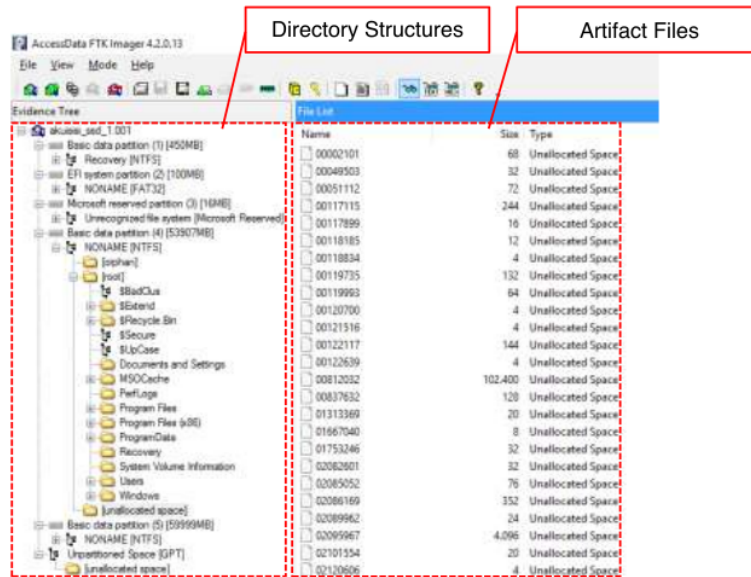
Directory Structures

Artifact Files

AccessData FTK Imager 4.2.0.13

File View Mode Help

Evidence Tree

akuisisi_ssd_1.001
Basic data partition (1) [450MB]
Recovery [NTFS]
EFI system partition (2) [100MB]
NONAME [FAT32]
Microsoft reserved partition (3) [16MB]
Unrecognized file system [Microsoft Reserved]
Basic data partition (4) [53907MB]
NONAME [NTFS]
[orphan]
[root]
$BadClus
$Extend
$Recycle.Bin
$Secure
$UpCase
Documents and Settings
MSOCache
PerfLogs
Program Files
Program Files (x86)
ProgramData
Recovery
System Volume Information
Users
Windows
[unallocated space]
Basic data partition (5) [59999MB]
NONAME [NTFS]
Unpartitioned Space [GPT]
[unallocated space]

File List

| Name | Size | Type |
|---|---|---|
| 00002101 | 68 | Unallocated Space |
| 00049503 | 32 | Unallocated Space |
| 00051112 | 72 | Unallocated Space |
| 00117115 | 244 | Unallocated Space |
| 00117899 | 16 | Unallocated Space |
| 00118185 | 12 | Unallocated Space |
| 00118834 | 4 | Unallocated Space |
| 00119735 | 132 | Unallocated Space |
| 00119993 | 64 | Unallocated Space |
| 00120700 | 4 | Unallocated Space |
| 00121516 | 4 | Unallocated Space |
| 00122117 | 144 | Unallocated Space |
| 00122639 | 4 | Unallocated Space |
| 00812032 | 102,400 | Unallocated Space |
| 00837632 | 120 | Unallocated Space |
| 01313369 | 20 | Unallocated Space |
| 01667040 | 8 | Unallocated Space |
| 01753246 | 32 | Unallocated Space |
| 02062601 | 32 | Unallocated Space |
| 02085052 | 76 | Unallocated Space |
| 02086169 | 352 | Unallocated Space |
| 02089962 | 24 | Unallocated Space |
| 02095967 | 4,096 | Unallocated Space |
| 02101554 | 20 | Unallocated Space |
| 02120606 | 4 | Unallocated Space |